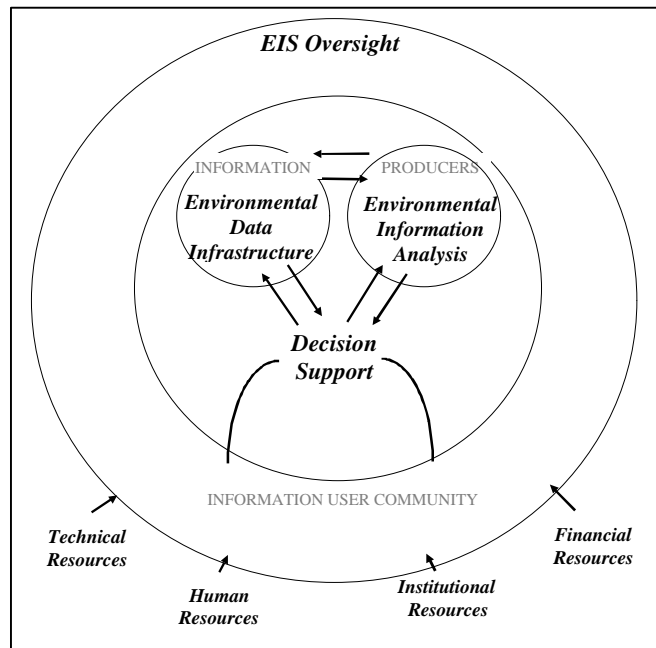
EIS Oversight

INFORMATION

PRODUCERS

Environmental Data Infrastructure

Environmental Information Analysis

Decision Support

INFORMATION USER COMMUNITY

Technical Resources

Human Resources

Institutional Resources

Financial Resources